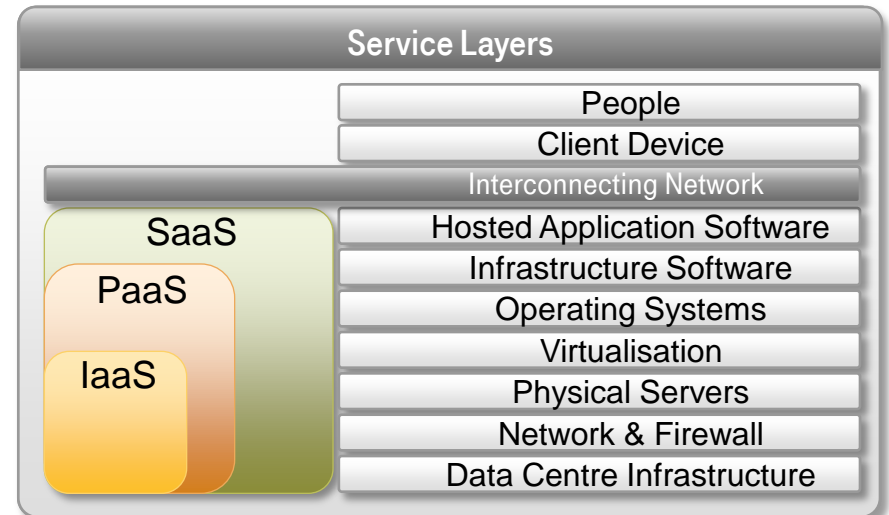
Service Layers

People

Client Device

Interconnecting Network

SaaS

PaaS

IaaS

Hosted Application Software

Infrastructure Software

Operating Systems

Virtualisation

Physical Servers

Network & Firewall

Data Centre Infrastructure